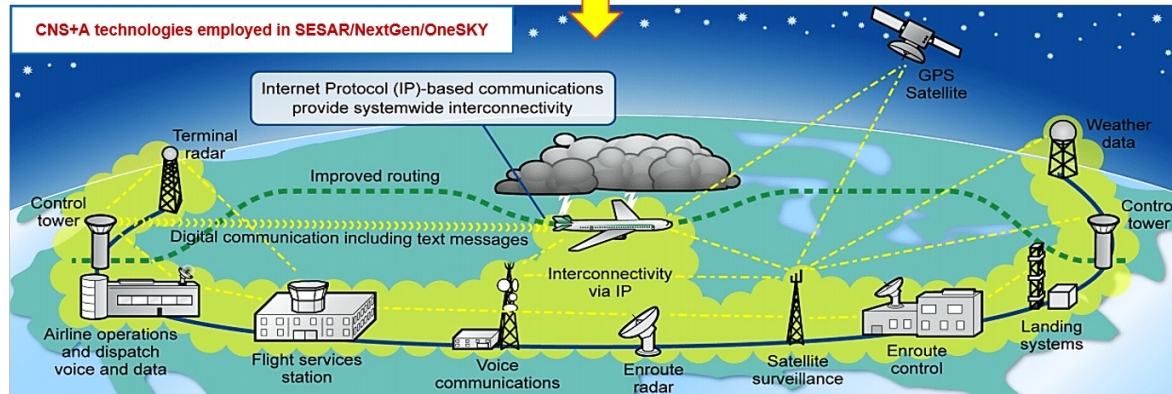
CNS+A technologies employed in SESAR/NextGen/OneSKY

Internet Protocol (IP)-based communications provide systemwide interconnectivity

GPS Satellite

Terminal radar

Weather data

Improved routing

Control tower

Control tower

Digital communication including text messages

Interconnectivity via IP

Airline operations and dispatch voice and data

Flight services station

Voice communications

Enroute radar

Satellite surveillance

Enroute control

Landing systems